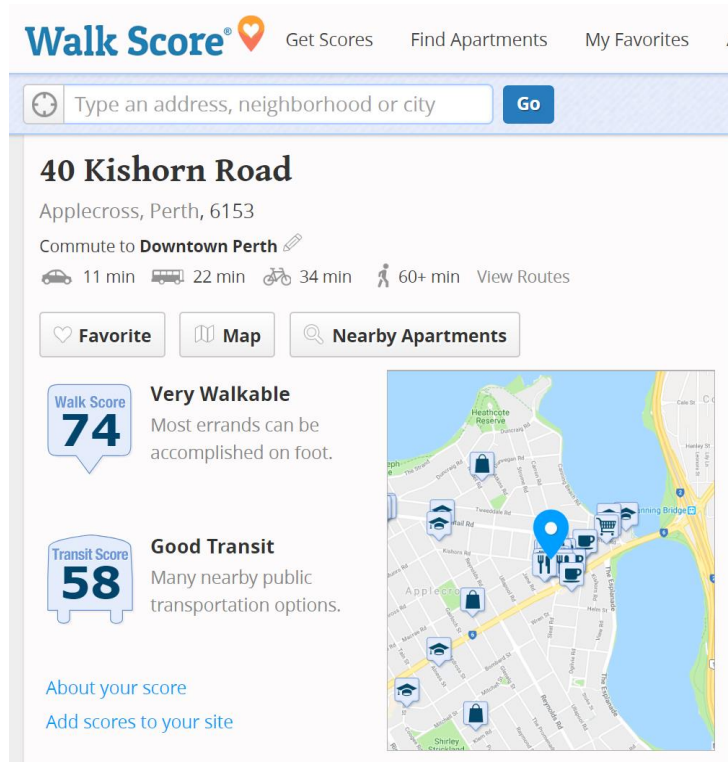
Walk Score® Get Scores Find Apartments My Favorites

Type an address, neighborhood or city Go

40 Kishorn Road

Applecross, Perth, 6153

Commute to Downtown Perth

11 min 22 min 34 min 60+ min View Routes

Favorite Map Nearby Apartments

Walk Score 74

Very Walkable

Most errands can be accomplished on foot.

Transit Score 58

Good Transit

Many nearby public transportation options.

About your score

Add scores to your site

Heathcote Reserve

Applecross

Canning Bridge

Kishorn Rd

The Esplanade

Reynolds Rd

Shirley Strickland

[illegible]